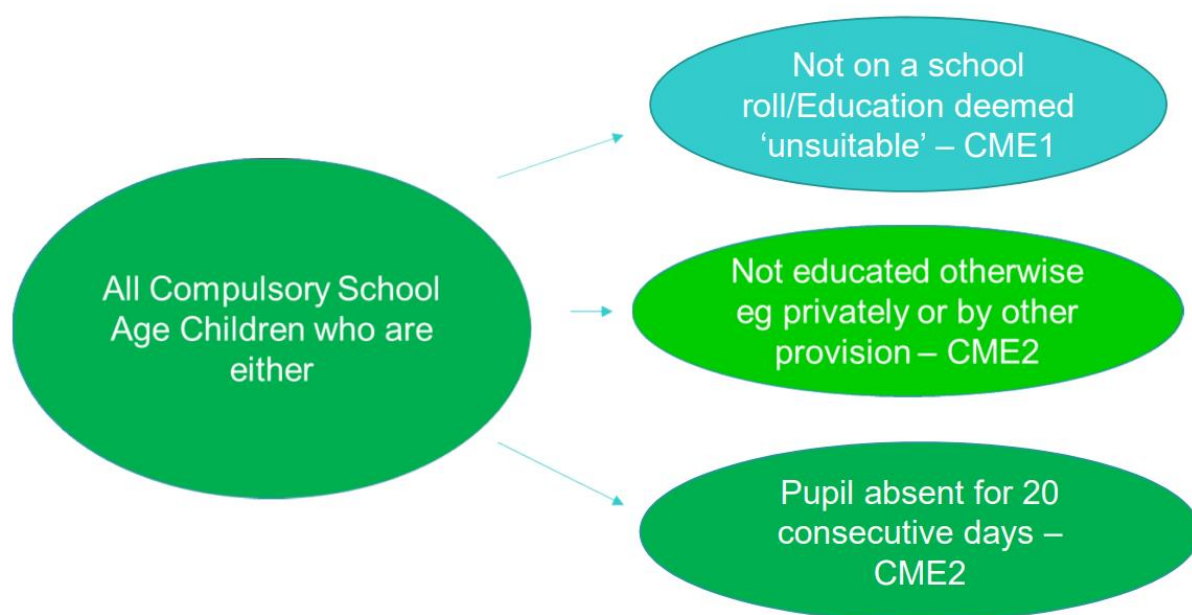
All Compulsory School Age Children who are either

Not on a school roll/Education deemed ‘unsuitable’ – CME1

Not educated otherwise eg privately or by other provision – CME2

Pupil absent for 20 consecutive days – CME2